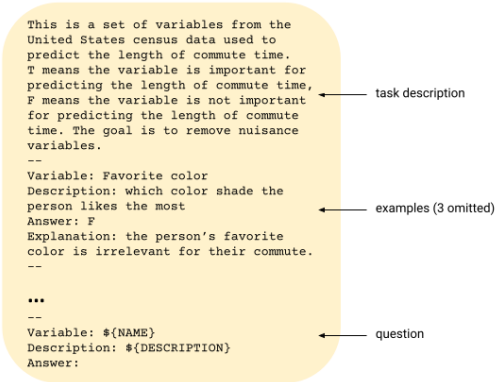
This is a set of variables from the United States census data used to predict the length of commute time. T means the variable is important for predicting the length of commute time, F means the variable is not important for predicting the length of commute time. The goal is to remove nuisance variables.
--
Variable: Favorite color
Description: which color shade the person likes the most
Answer: F
Explanation: the person's favorite color is irrelevant for their commute.
--

...
--
Variable: ${NAME}
Description: ${DESCRIPTION}
Answer:

task description

examples (3 omitted)

question